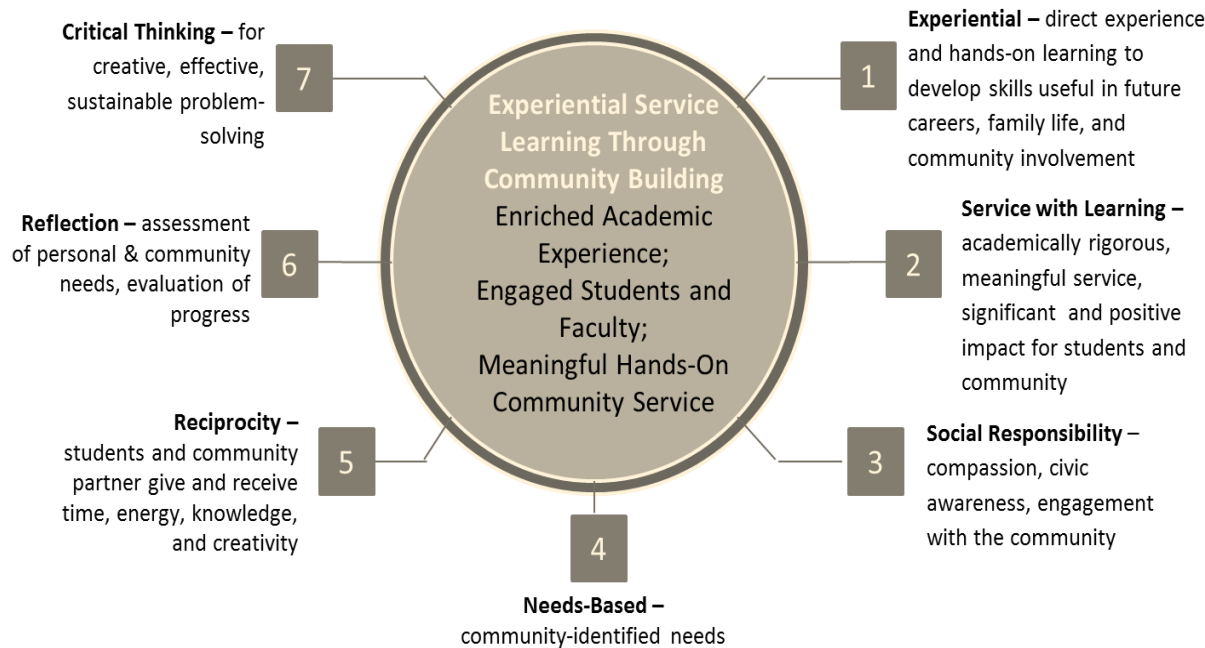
Experiential Service Learning Through Community Building
Enriched Academic Experience; Engaged Students and Faculty; Meaningful Hands-On Community Service

1
**Experiential –** direct experience and hands-on learning to develop skills useful in future careers, family life, and community involvement

2
**Service with Learning –** academically rigorous, meaningful service, significant and positive impact for students and community

3
**Social Responsibility** – compassion, civic awareness, engagement with the community

4
**Needs-Based –** community-identified needs

5
**Reciprocity –** students and community partner give and receive time, energy, knowledge, and creativity

6
**Reflection –** assessment of personal & community needs, evaluation of progress

7
**Critical Thinking –** for creative, effective, sustainable problem-solving